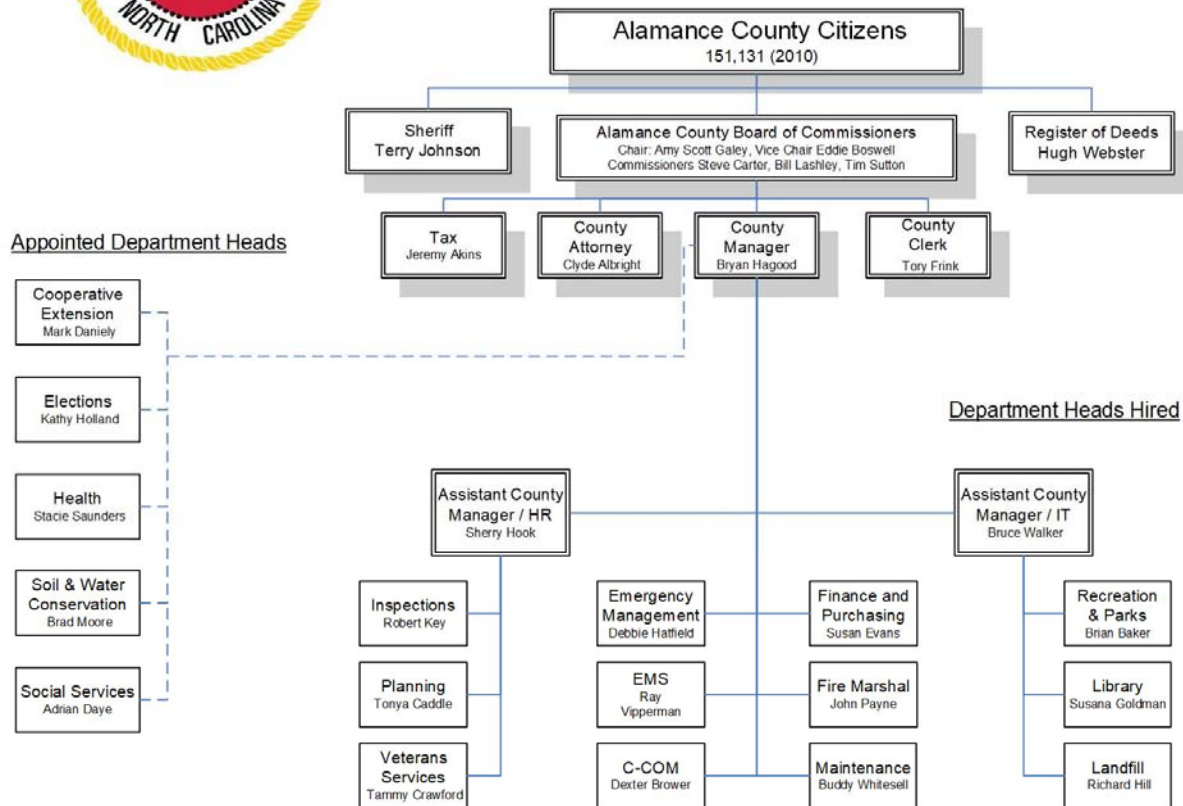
NORTH CAROLINA

Alamance County Citizens
151,131 (2010)

Sheriff
Terry Johnson

Alamance County Board of Commissioners
Chair: Amy Scott Galey, Vice Chair Eddie Boswell
Commissioners Steve Carter, Bill Lashley, Tim Sutton

Register of Deeds
Hugh Webster

Tax
Jeremy Akins

County Attorney
Clyde Albright

County Manager
Bryan Hagood

County Clerk
Tory Frink

Appointed Department Heads

Cooperative Extension
Mark Daniely

Elections
Kathy Holland

Health
Stacie Saunders

Soil & Water Conservation
Brad Moore

Social Services
Adrian Daye

Department Heads Hired

Assistant County Manager / HR
Sherry Hook

Assistant County Manager / IT
Bruce Walker

Inspections
Robert Key

Planning
Tonya Caddle

Veterans Services
Tammy Crawford

Emergency Management
Debbie Hatfield

EMS
Ray Vipperman

C-COM
Dexter Brower

Finance and Purchasing
Susan Evans

Fire Marshal
John Payne

Maintenance
Buddy Whitesell

Recreation & Parks
Brian Baker

Library
Susana Goldman

Landfill
Richard Hill